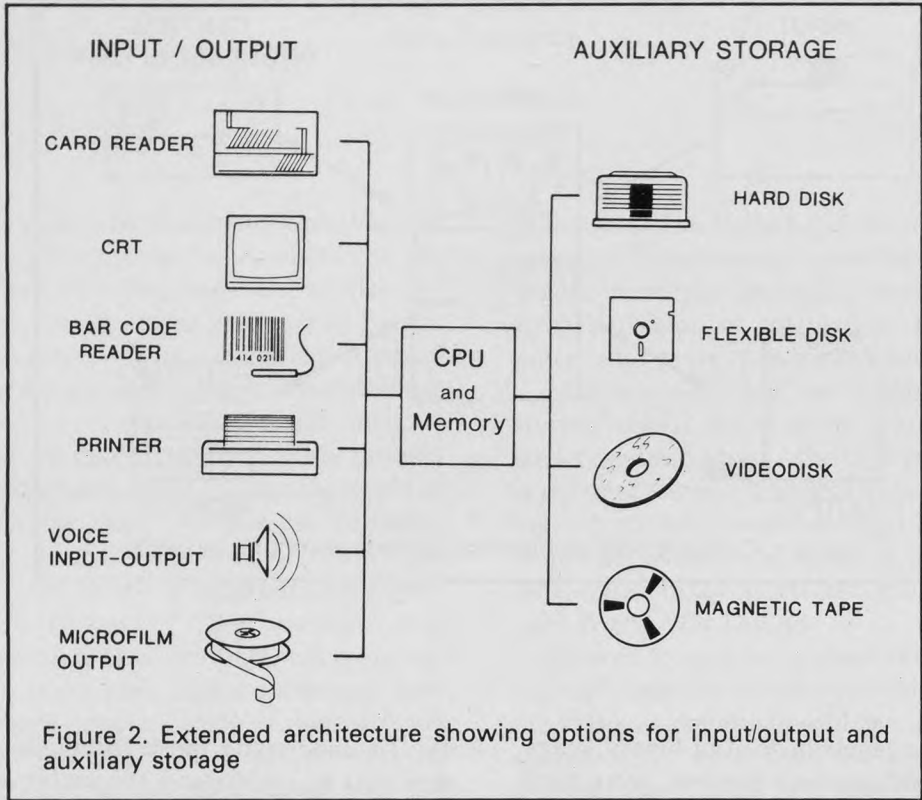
INPUT / OUTPUT

AUXILIARY STORAGE

CARD READER

CRT

BAR CODE READER

414 021

PRINTER

VOICE INPUT-OUTPUT

MICROFILM OUTPUT

CPU and Memory

HARD DISK

FLEXIBLE DISK

VIDEODISK

MAGNETIC TAPE

Figure 2. Extended architecture showing options for input/output and auxiliary storage